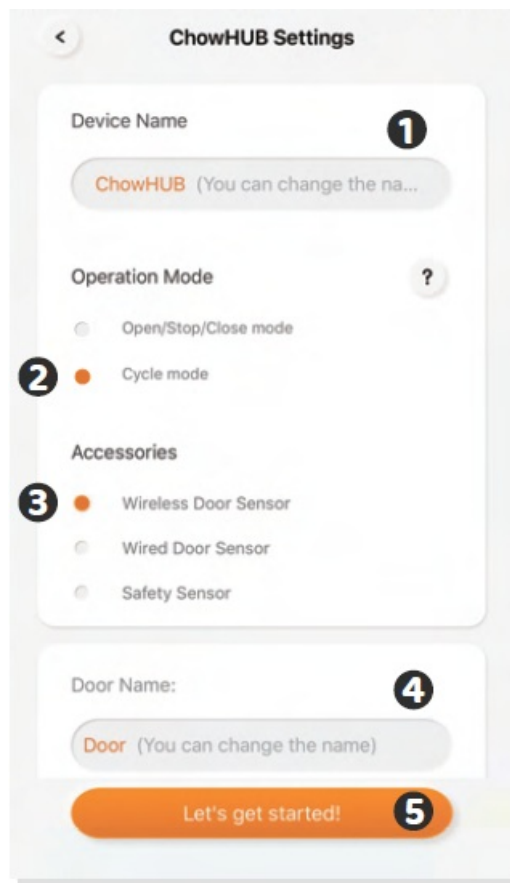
<

ChowHUB Settings

Device Name

1

ChowHUB (You can change the na...

Operation Mode

?

Open/Stop/Close mode

2

Cycle mode

Accessories

3

Wireless Door Sensor

Wired Door Sensor

Safety Sensor

Door Name:

4

Door (You can change the name)

Let's get started!

5